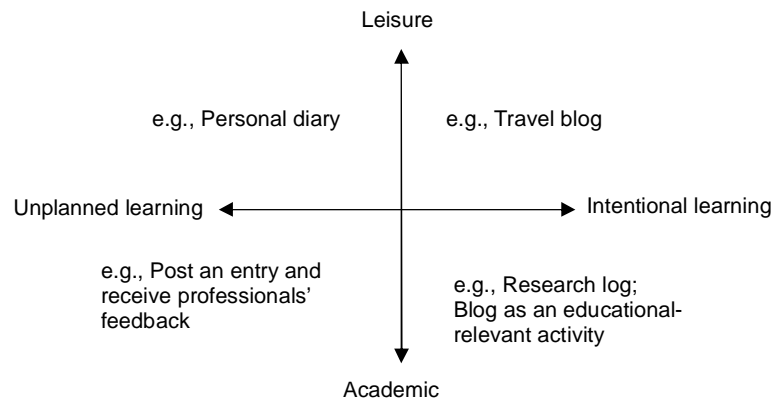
Leisure

e.g., Personal diary

e.g., Travel blog

Unplanned learning

Intentional learning

e.g., Post an entry and receive professionals' feedback

e.g., Research log; Blog as an educational-relevant activity

Academic